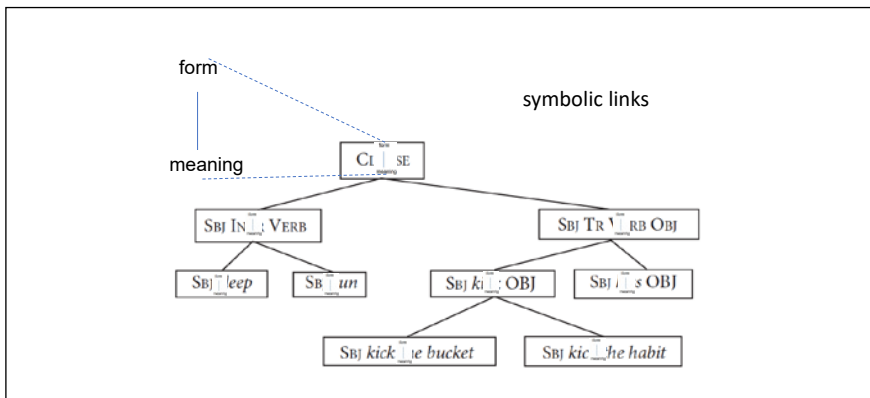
form

meaning

symbolic links

CL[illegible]SE
form
meaning

SBJ IN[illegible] VERB
form
meaning

SBJ TR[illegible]RB OBJ
form
meaning

SBJ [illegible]leep
form
meaning

SB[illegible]un
form
meaning

SBJ ki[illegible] OBJ
form
meaning

SBJ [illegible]s OBJ
form
meaning

SBJ kick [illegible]e bucket
form
meaning

SBJ kic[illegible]he habit
form
meaning